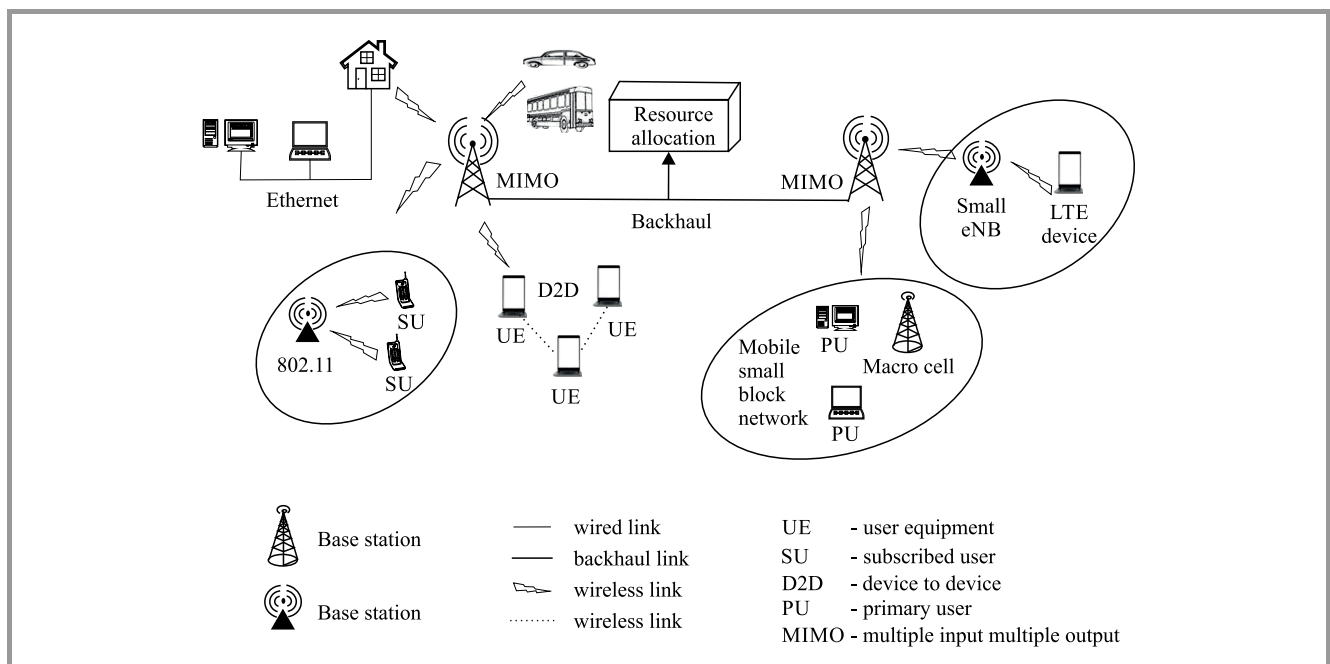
Resource allocation

Ethernet

MIMO

MIMO

Backhaul

Small eNB

LTE device

D2D

UE

UE

UE

SU

SU

802.11

Mobile small block network

PU

Macro cell

PU

Base station

Base station

wired link

backhaul link

wireless link

wireless link

UE - user equipment
SU - subscribed user
D2D - device to device
PU - primary user
MIMO - multiple input multiple output